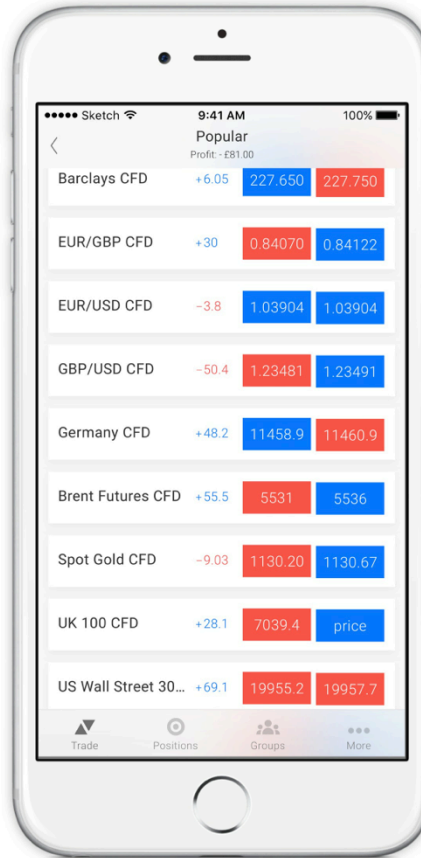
●●●●● Sketch 9:41 AM 100%

Popular
Profit: - £81.00

| | | | |
|---|---|---|---|
| Barclays CFD | +6.05 | 227.650 | 227.750 |
| EUR/GBP CFD | +30 | 0.84070 | 0.84122 |
| EUR/USD CFD | −3.8 | 1.03904 | 1.03904 |
| GBP/USD CFD | −50.4 | 1.23481 | 1.23491 |
| Germany CFD | +48.2 | 11458.9 | 11460.9 |
| Brent Futures CFD | +55.5 | 5531 | 5536 |
| Spot Gold CFD | −9.03 | 1130.20 | 1130.67 |
| UK 100 CFD | +28.1 | 7039.4 | price |
| US Wall Street 30... | +69.1 | 19955.2 | 19957.7 |

Trade Positions Groups More